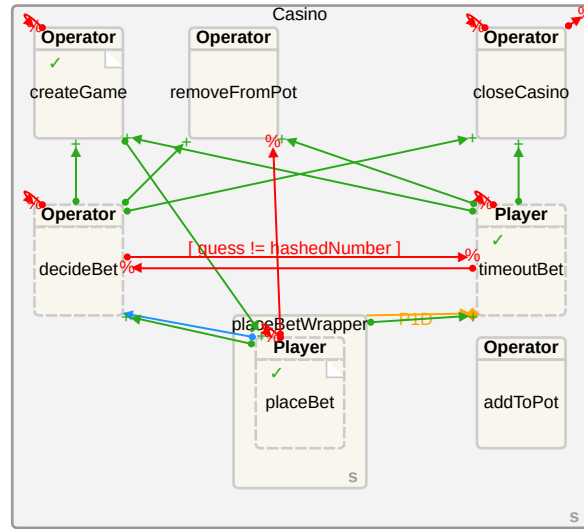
Casino

Operator
✓
createGame

Operator
removeFromPot

Operator
closeCasino

Operator
decideBet

Player
✓
timeoutBet

[ guess != hashedNumber ]

placeBetWrapper

Player
✓
placeBet

P1D

Operator
addToPot

s

s